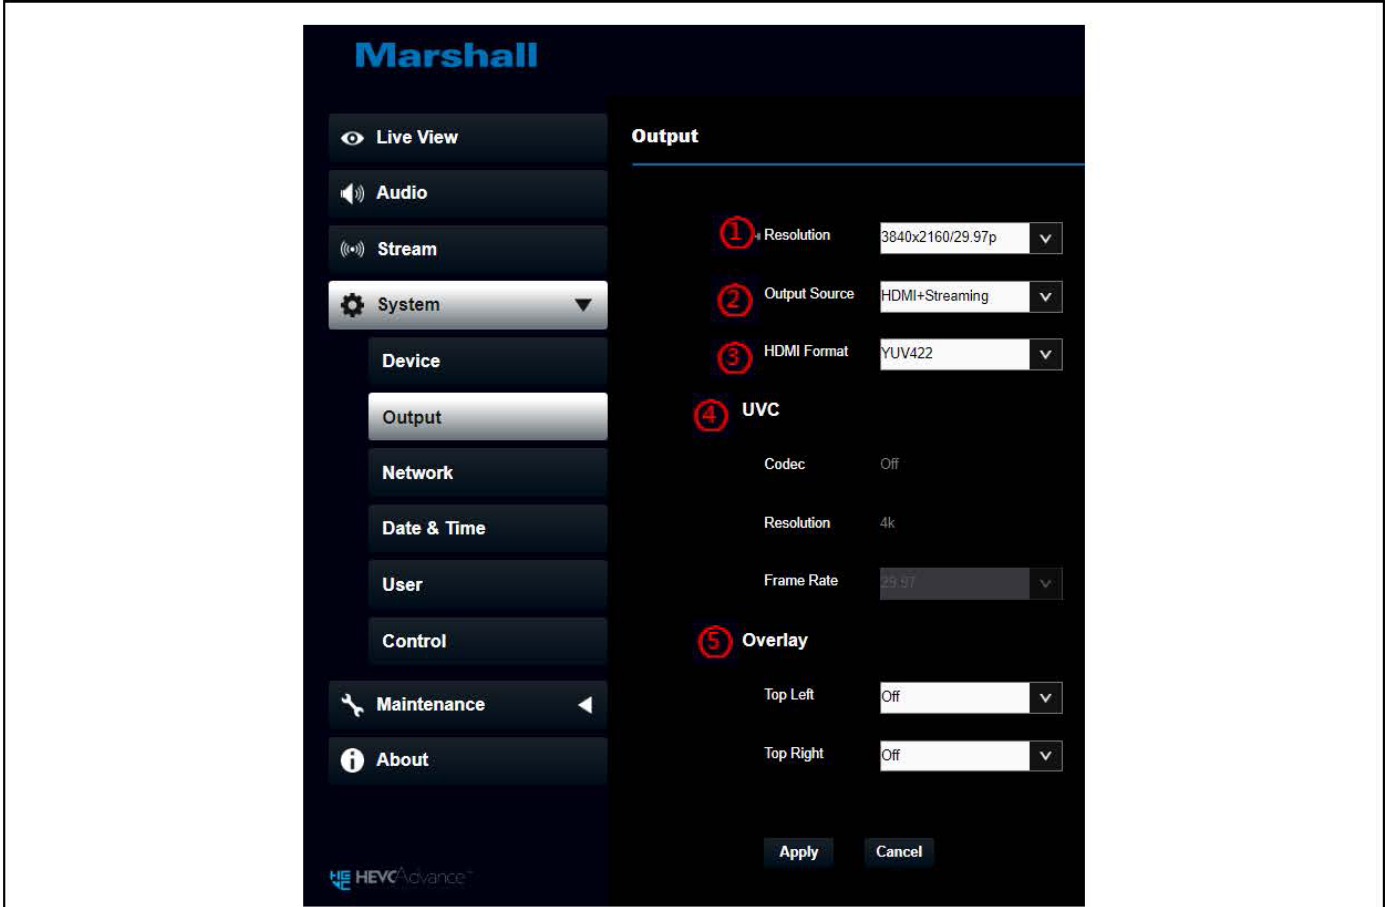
Marshall

Live View
Audio
Stream
System
Device
Output
Network
Date & Time
User
Control
Maintenance
About

HEVCAdvance

Output

1 Resolution 3840x2160/29.97p
2 Output Source HDMI+Streaming
3 HDMI Format YUV422
4 UVC
Codec Off
Resolution 4k
Frame Rate 29.97
5 Overlay
Top Left Off
Top Right Off

Apply Cancel